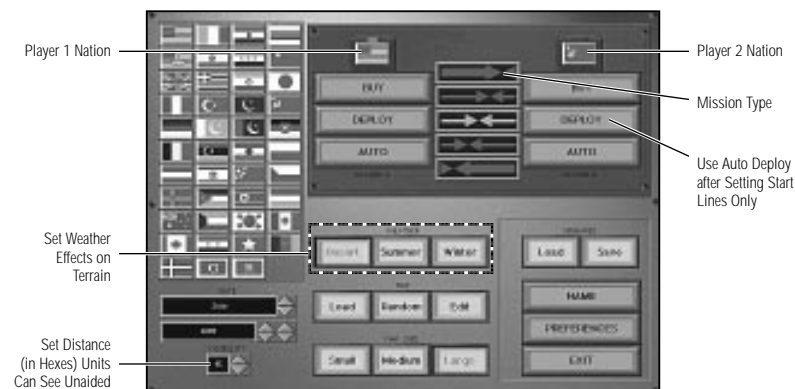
Player 1 Nation

Player 2 Nation

BUY

DEPLOY

AUTO

BUY

DEPLOY

AUTO

Mission Type

Use Auto Deploy after Setting Start Lines Only

Set Weather Effects on Terrain

Desert

Summer

Winter

Load

Save

Load

Random

Edit

NAME

PREFERENCES

Small

Medium

Large

EXIT

Set Distance (in Hexes) Units Can See Unaided